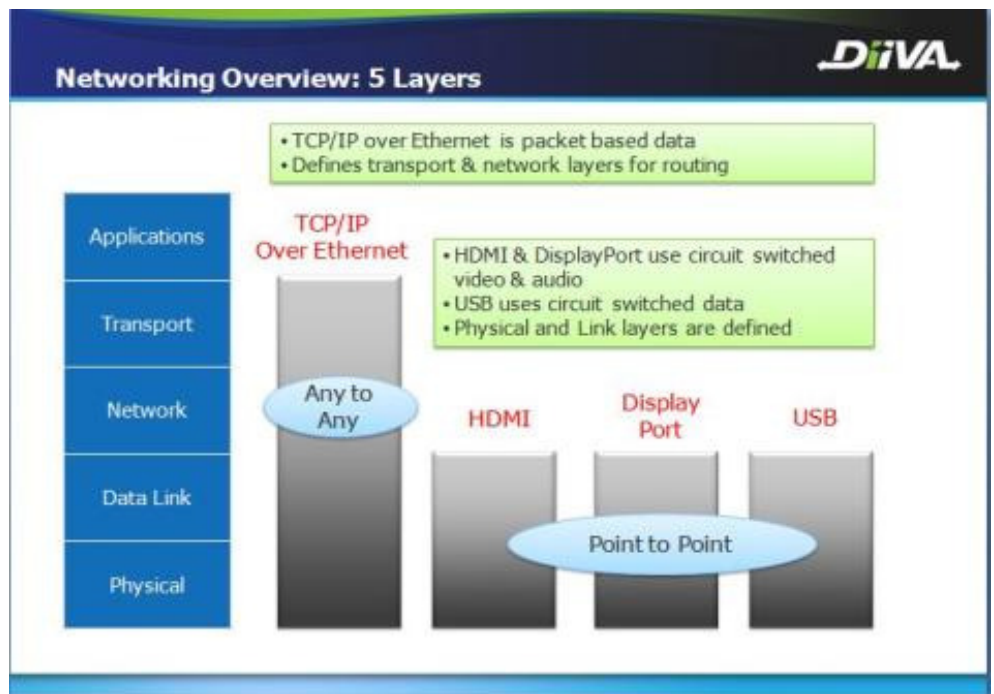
Networking Overview: 5 Layers

DiiVA

• TCP/IP over Ethernet is packet based data
• Defines transport & network layers for routing

Applications

Transport

Network

Data Link

Physical

TCP/IP Over Ethernet

• HDMI & DisplayPort use circuit switched video & audio
• USB uses circuit switched data
• Physical and Link layers are defined

Any to Any

HDMI

Display Port

USB

Point to Point